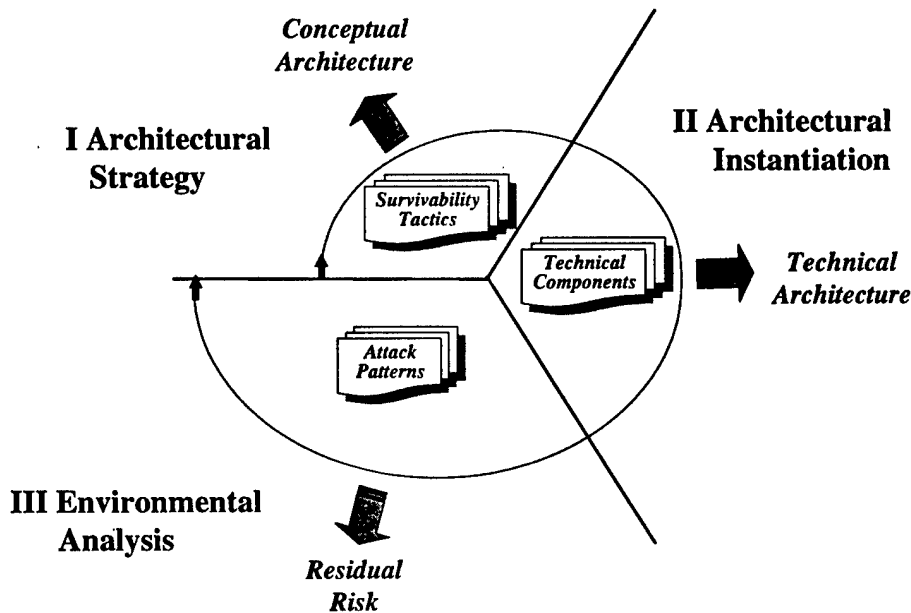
Conceptual Architecture

I Architectural Strategy

II Architectural Instantiation

Survivability Tactics

Technical Components

Technical Architecture

Attack Patterns

III Environmental Analysis

Residual Risk